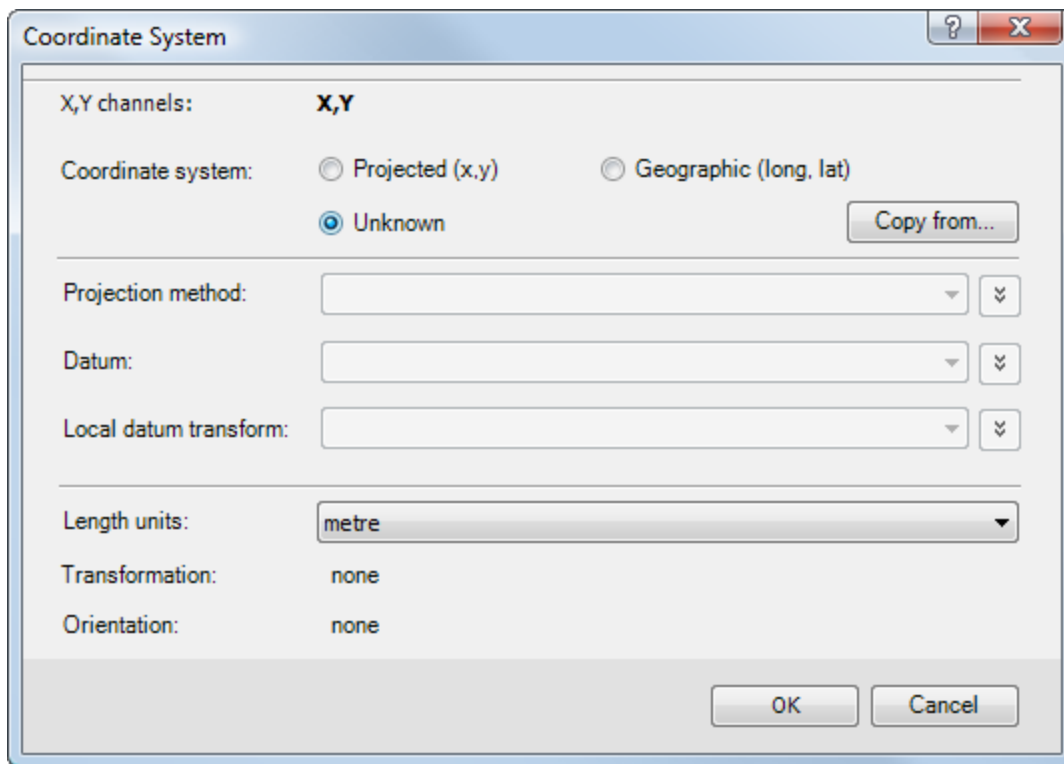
Coordinate System

?

X

X,Y channels: X,Y

Coordinate system: Projected (x,y) Geographic (long, lat)

Unknown

Copy from...

Projection method:

Datum:

Local datum transform:

Length units: metre

Transformation: none

Orientation: none

OK

Cancel